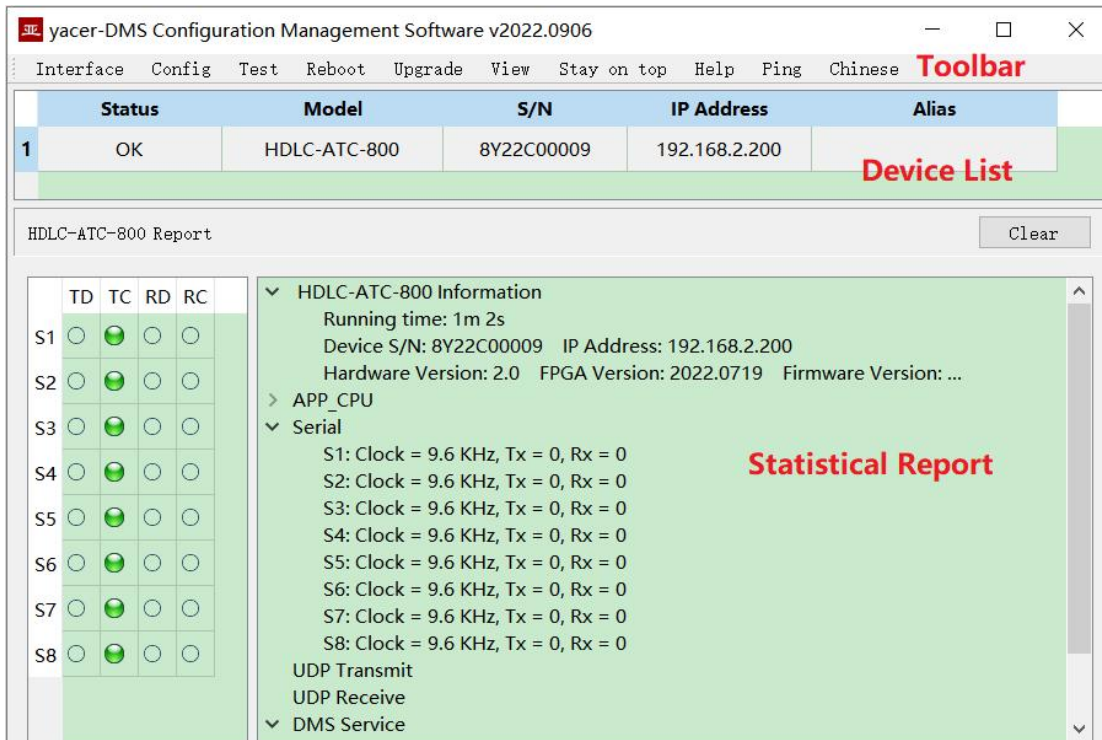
yacer-DMS Configuration Management Software v2022.0906

Interface Config Test Reboot Upgrade View Stay on top Help Ping Chinese Toolbar

| | Status | Model | S/N | IP Address | Alias |
|---|---|---|---|---|---|
| 1 | OK | HDLC-ATC-800 | 8Y22C00009 | 192.168.2.200 | |

Device List

HDLC-ATC-800 Report

Clear

| | TD | TC | RD | RC |
|---|---|---|---|---|
| S1 | | | | |
| S2 | | | | |
| S3 | | | | |
| S4 | | | | |
| S5 | | | | |
| S6 | | | | |
| S7 | | | | |
| S8 | | | | |

HDLC-ATC-800 Information
Running time: 1m 2s
Device S/N: 8Y22C00009 IP Address: 192.168.2.200
Hardware Version: 2.0 FPGA Version: 2022.0719 Firmware Version: ...
APP_CPU
Serial
S1: Clock = 9.6 KHz, Tx = 0, Rx = 0
S2: Clock = 9.6 KHz, Tx = 0, Rx = 0
S3: Clock = 9.6 KHz, Tx = 0, Rx = 0
S4: Clock = 9.6 KHz, Tx = 0, Rx = 0
S5: Clock = 9.6 KHz, Tx = 0, Rx = 0
S6: Clock = 9.6 KHz, Tx = 0, Rx = 0
S7: Clock = 9.6 KHz, Tx = 0, Rx = 0
S8: Clock = 9.6 KHz, Tx = 0, Rx = 0
UDP Transmit
UDP Receive
DMS Service

Statistical Report